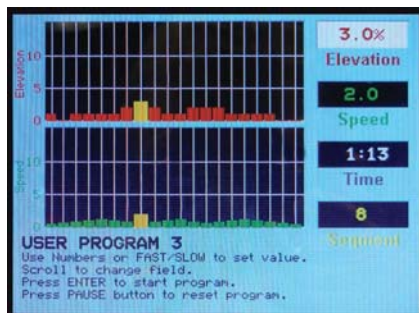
Elevation 10 5 0

Speed 10 5 0

3.0%
Elevation

2.0
Speed

1:13
Time

8
Sequence

USER PROGRAM 3
Use Numbers or FAST/SLOW to set value.
Scroll to change field.
Press ENTER to start program.
Press PAUSE button to reset program.